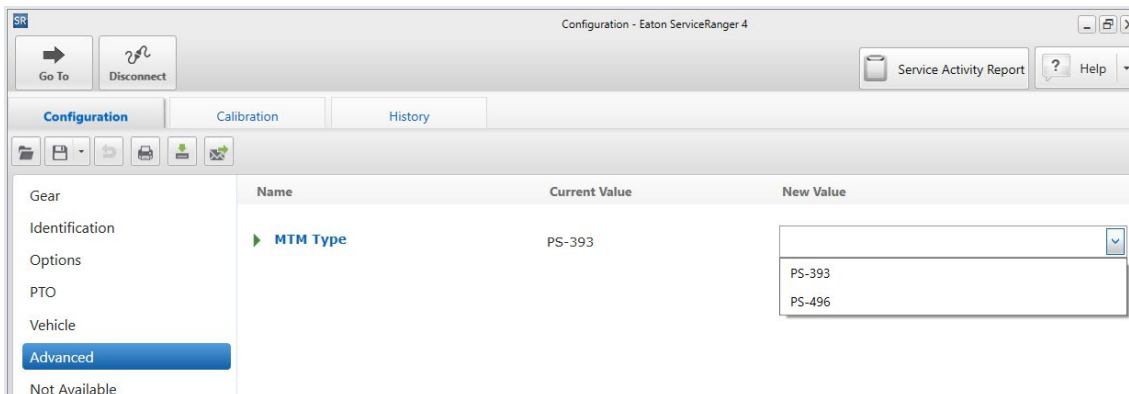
SR

Configuration - Eaton ServiceRanger 4

Go To

Disconnect

Service Activity Report

Help

Configuration

Calibration

History

Gear

Identification

Options

PTO

Vehicle

Advanced

Not Available

| Name | Current Value | New Value |
|---|---|---|
| MTM Type | PS-393 | |

PS-393

PS-496